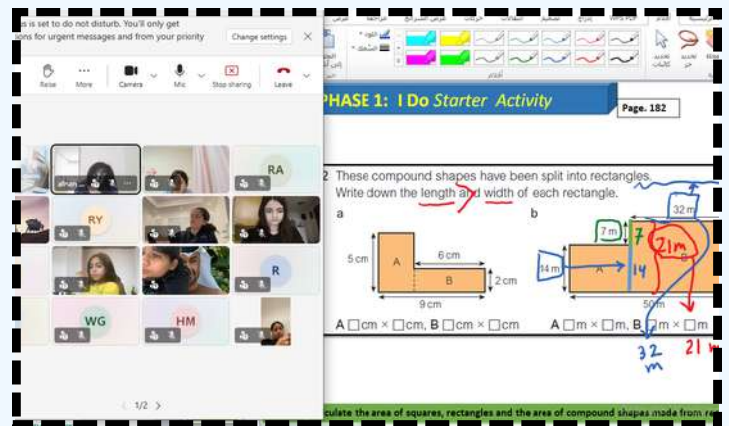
s is set to do not disturb. You'll only get
ons for urgent messages and from your priority

Change settings

Raise More Camera Mic Stop sharing Leave

RA
RY
R
WG
HM

1/2

PHASE 1: I Do Starter Activity

Page. 182

2 These compound shapes have been split into rectangles. Write down the length and width of each rectangle.

a

5 cm
A
6 cm
B
2 cm
9 cm

A □cm × □cm, B □cm × □cm

b

32 m
7 m
7
21m
14 m
14
A
50 m

A □m × □m, B □m × □m

32 m
21

culate the area of squares, rectangles and the area of compound shapes made from re